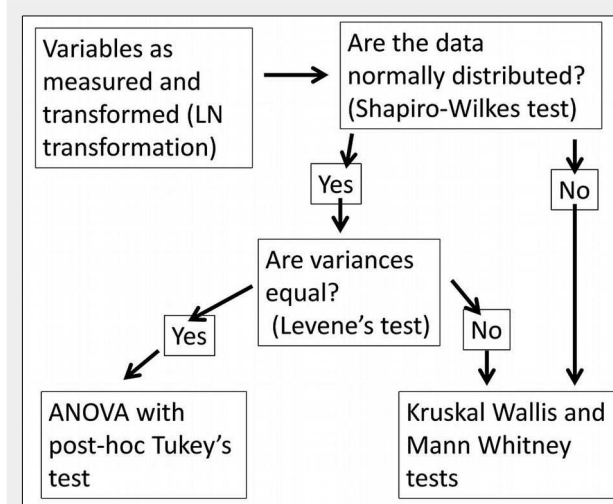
Variables as measured and transformed (LN transformation)

Are the data normally distributed? (Shapiro-Wilkes test)

Yes

No

Are variances equal? (Levene's test)

Yes

No

ANOVA with post-hoc Tukey's test

Kruskal Wallis and Mann Whitney tests